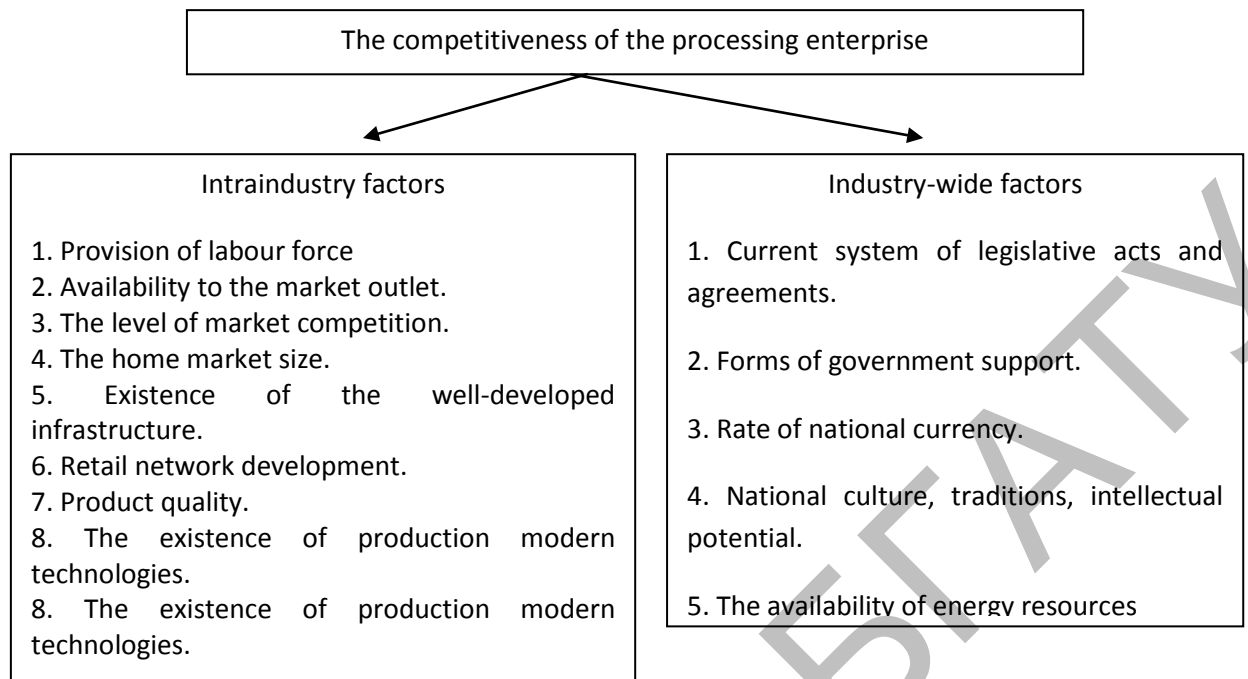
The competitiveness of the processing enterprise

Intraindustry factors

1. Provision of labour force
2. Availability to the market outlet.
3. The level of market competition.
4. The home market size.
5. Existence of the well-developed infrastructure.
6. Retail network development.
7. Product quality.
8. The existence of production modern technologies.
8. The existence of production modern technologies.

Industry-wide factors

1. Current system of legislative acts and agreements.

2. Forms of government support.

3. Rate of national currency.

4. National culture, traditions, intellectual potential.

5. The availability of energy resources

БГАТУ